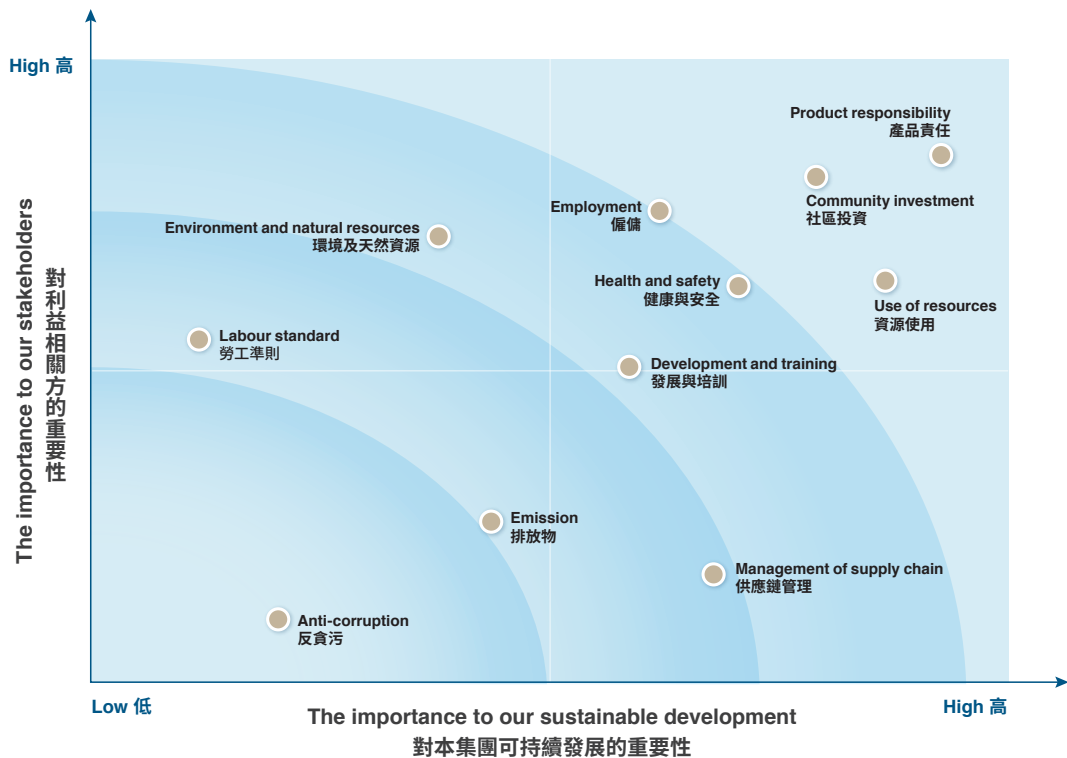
High 高

The importance to our stakeholders
對利益相關方的重要性

Product responsibility
產品責任

Community investment
社區投資

Employment
僱傭

Environment and natural resources
環境及天然資源

Health and safety
健康與安全

Use of resources
資源使用

Labour standard
勞工準則

Development and training
發展與培訓

Emission
排放物

Management of supply chain
供應鏈管理

Anti-corruption
反貪污

Low 低

High 高

The importance to our sustainable development
對本集團可持續發展的重要性